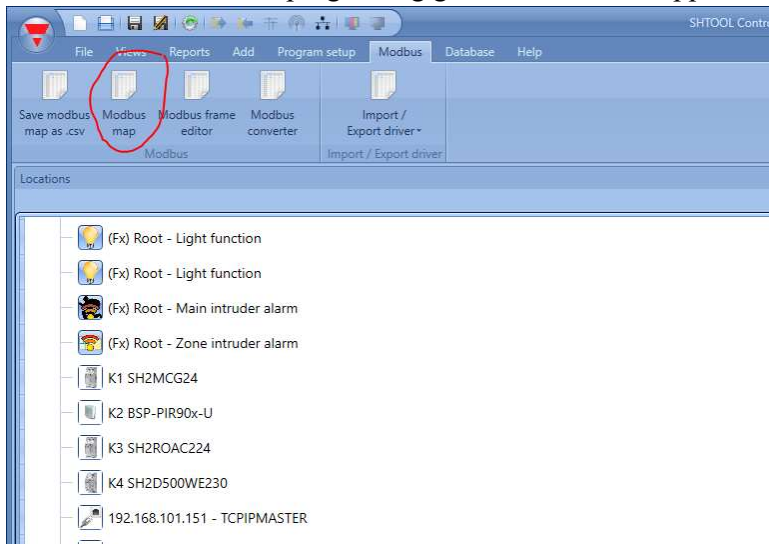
SHTOOL Contro

File Views Reports Add Program setup Modbus Database Help

Save modbus map as .csv

Modbus map

Modbus frame editor

Modbus converter

Modbus

Import / Export driver

Import / Export driver

Locations

(Fx) Root - Light function

(Fx) Root - Light function

(Fx) Root - Main intruder alarm

(Fx) Root - Zone intruder alarm

K1 SH2MCG24

K2 BSP-PIR90x-U

K3 SH2ROAC224

K4 SH2D500WE230

192.168.101.151 - TCPIPMASTER